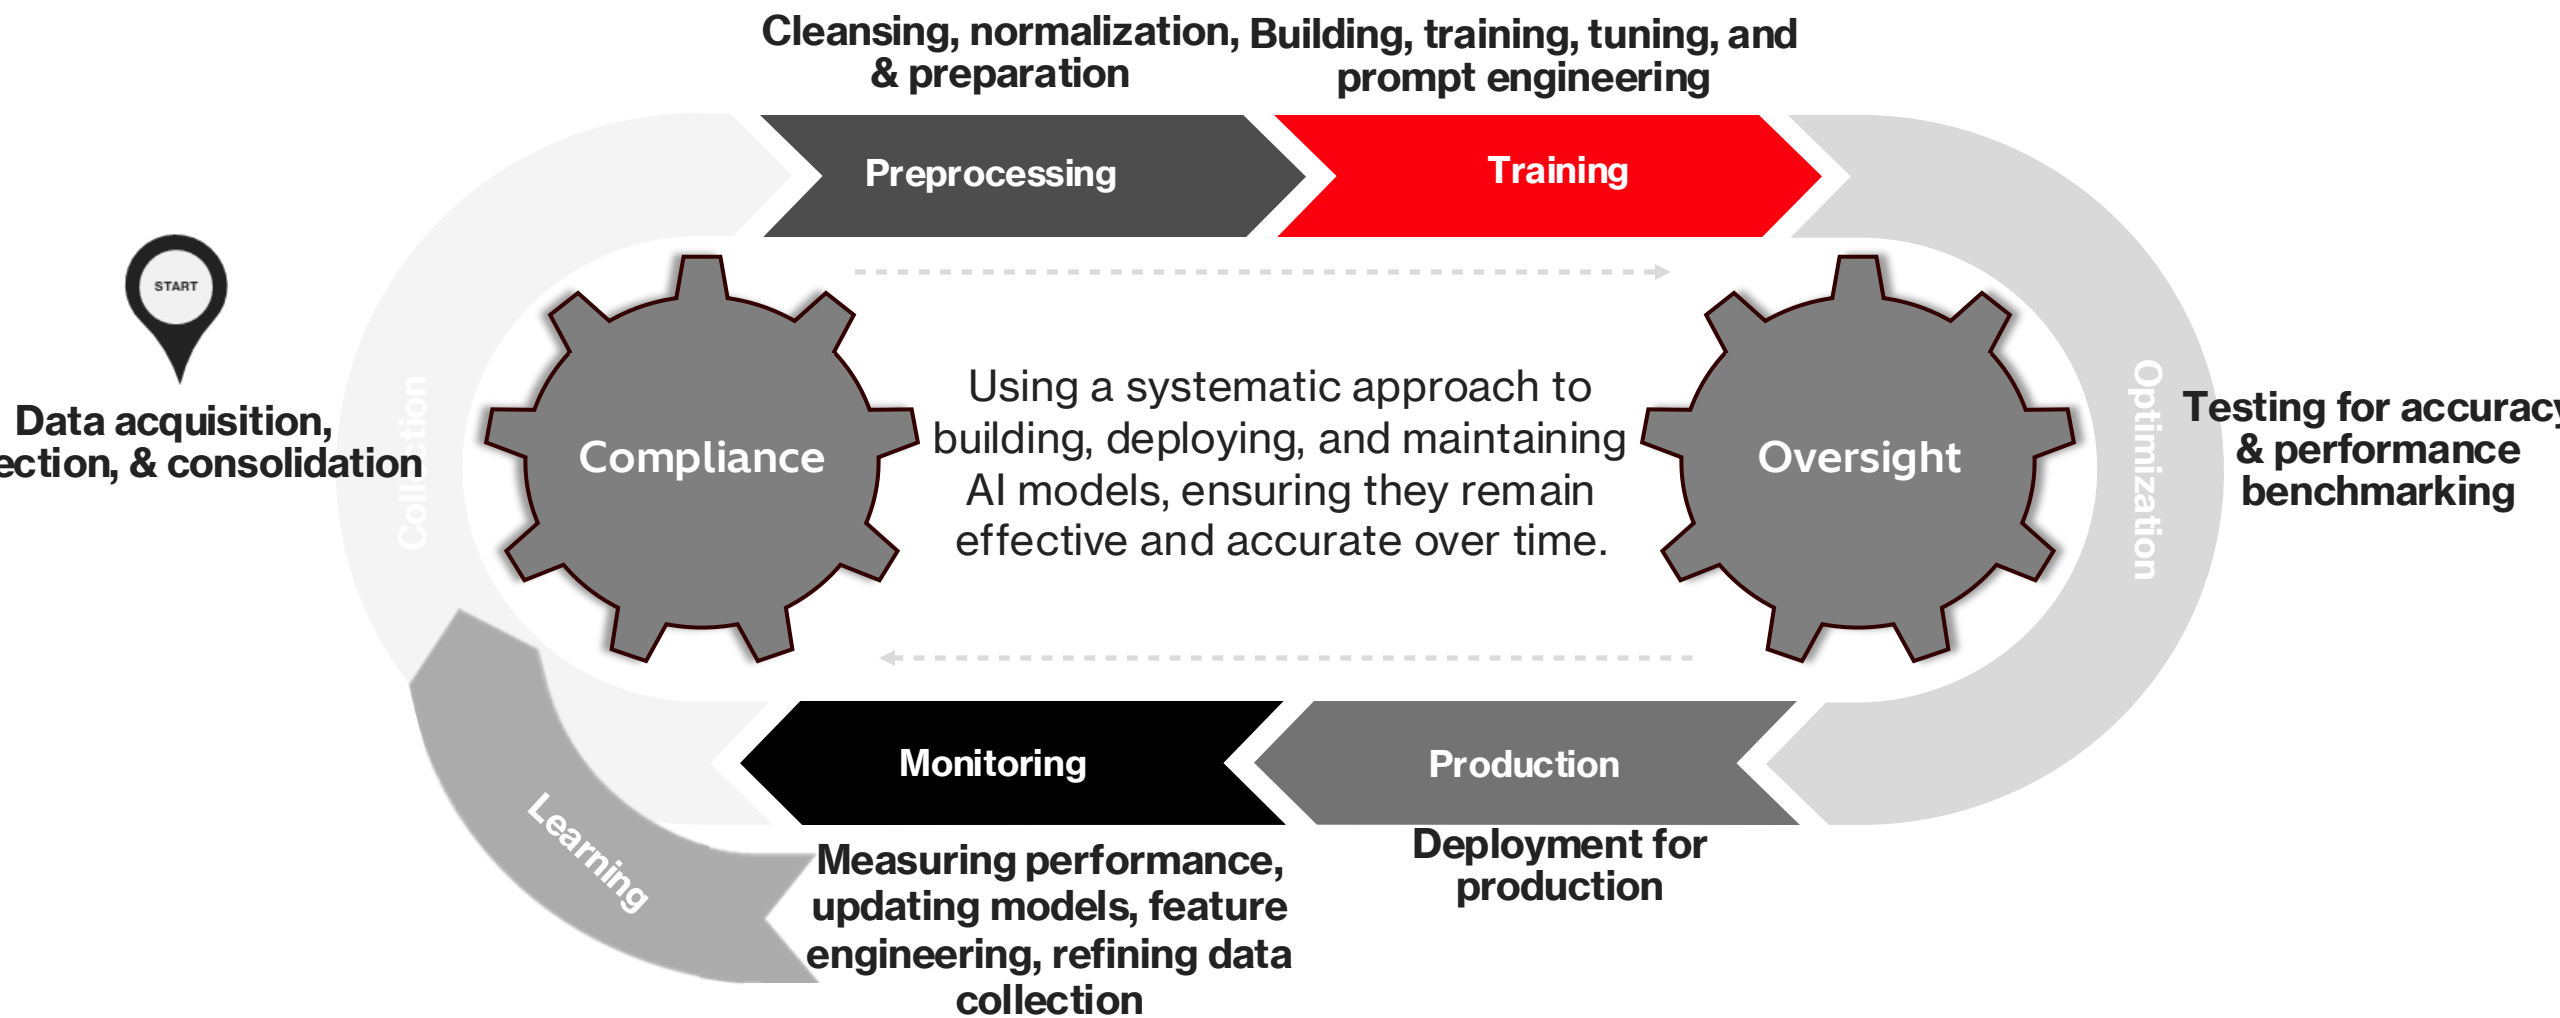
Cleansing, normalization, & preparation

Building, training, tuning, and prompt engineering

Preprocessing

Training

START

Data acquisition, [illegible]ection, & consolidation

Coll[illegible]tion

Compliance

Using a systematic approach to building, deploying, and maintaining AI models, ensuring they remain effective and accurate over time.

Oversight

Optimization

Testing for accurac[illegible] & performance benchmarking

Monitoring

Production

Learning

Measuring performance, updating models, feature engineering, refining data collection

Deployment for production